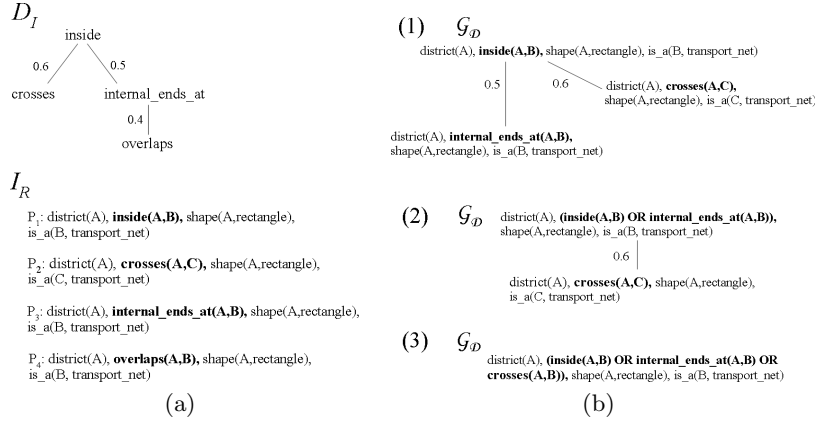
$D_I$

inside

0.6

0.5

crosses

internal_ends_at

0.4

overlaps

$I_R$

P$_1$: district(A), **inside(A,B),** shape(A,rectangle), is_a(B, transport_net)

P$_2$: district(A), **crosses(A,C),** shape(A,rectangle), is_a(C, transport_net)

P$_3$: district(A), **internal_ends_at(A,B),** shape(A,rectangle), is_a(B, transport_net)

P$_4$: district(A), **overlaps(A,B),** shape(A,rectangle), is_a(B, transport_net)

(a)

(1) $\mathcal{G}_{\mathcal{D}}$

district(A), **inside(A,B),** shape(A,rectangle), is_a(B, transport_net)

0.5

0.6

district(A), **crosses(A,C),** shape(A,rectangle), is_a(C, transport_net)

district(A), **internal_ends_at(A,B),** shape(A,rectangle), is_a(B, transport_net)

(2) $\mathcal{G}_{\mathcal{D}}$

district(A), **(inside(A,B) OR internal_ends_at(A,B)),** shape(A,rectangle), is_a(B, transport_net)

0.6

district(A), **crosses(A,C),** shape(A,rectangle), is_a(C, transport_net)

(3) $\mathcal{G}_{\mathcal{D}}$

district(A), **(inside(A,B) OR internal_ends_at(A,B) OR crosses(A,B)),** shape(A,rectangle), is_a(B, transport_net)

(b)